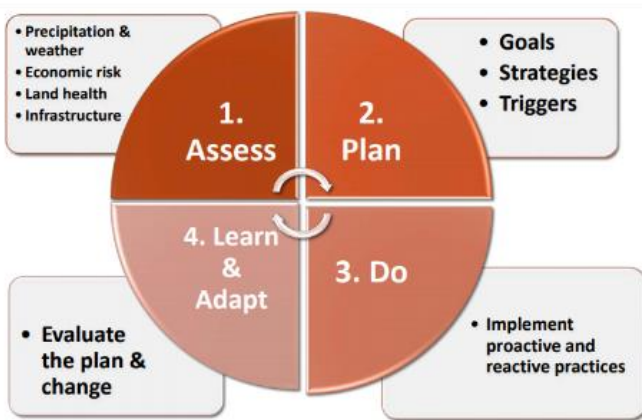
• Precipitation & weather
• Economic risk
• Land health
• Infrastructure

1. Assess

2. Plan

• Goals
• Strategies
• Triggers

4. Learn & Adapt

3. Do

• Evaluate the plan & change

• Implement proactive and reactive practices